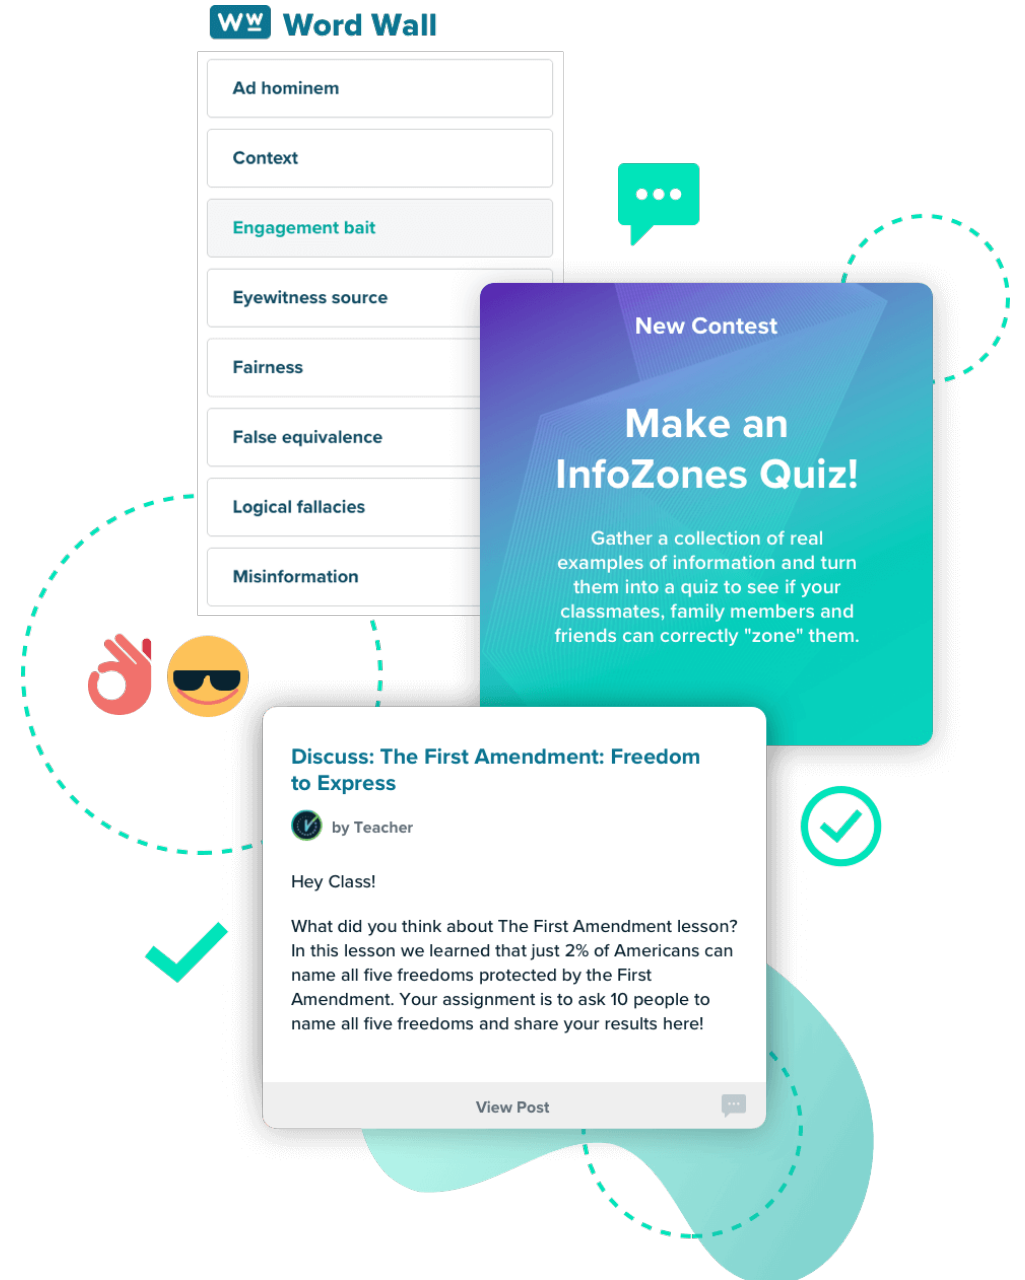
Ww Word Wall

Ad hominem

Context

Engagement bait

Eyewitness source

Fairness

False equivalence

Logical fallacies

Misinformation

New Contest

Make an InfoZones Quiz!

Gather a collection of real examples of information and turn them into a quiz to see if your classmates, family members and friends can correctly "zone" them.

Discuss: The First Amendment: Freedom to Express

by Teacher

Hey Class!

What did you think about The First Amendment lesson? In this lesson we learned that just 2% of Americans can name all five freedoms protected by the First Amendment. Your assignment is to ask 10 people to name all five freedoms and share your results here!

View Post